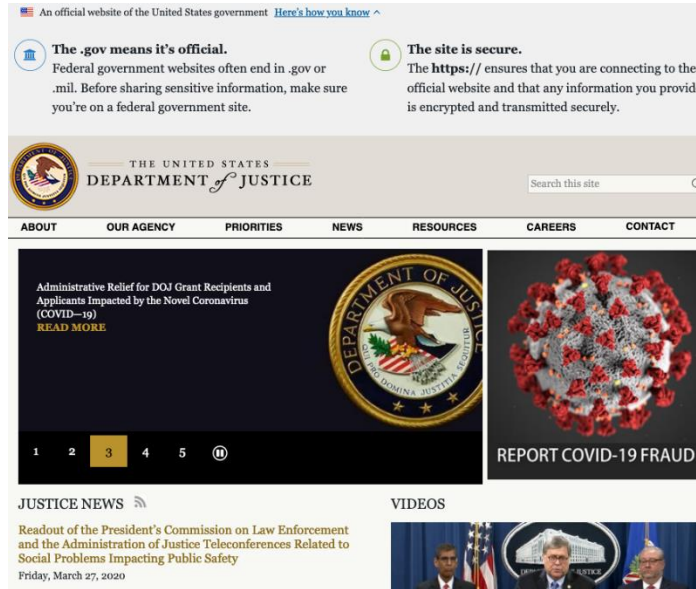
An official website of the United States government Here's how you know ^

The .gov means it's official.
Federal government websites often end in .gov or .mil. Before sharing sensitive information, make sure you're on a federal government site.

The site is secure.
The https:// ensures that you are connecting to the official website and that any information you provid is encrypted and transmitted securely.

THE UNITED STATES DEPARTMENT of JUSTICE

Search this site

ABOUT OUR AGENCY PRIORITIES NEWS RESOURCES CAREERS CONTACT

Administrative Relief for DOJ Grant Recipients and Applicants Impacted by the Novel Coronavirus (COVID—19)
READ MORE

DEPARTMENT OF JUSTICE
QUI PRO DOMINA JUSTITIA SEQUITUR

1 2 3 4 5

REPORT COVID-19 FRAUD

JUSTICE NEWS

Readout of the President's Commission on Law Enforcement and the Administration of Justice Teleconferences Related to Social Problems Impacting Public Safety
Friday, March 27, 2020

VIDEOS